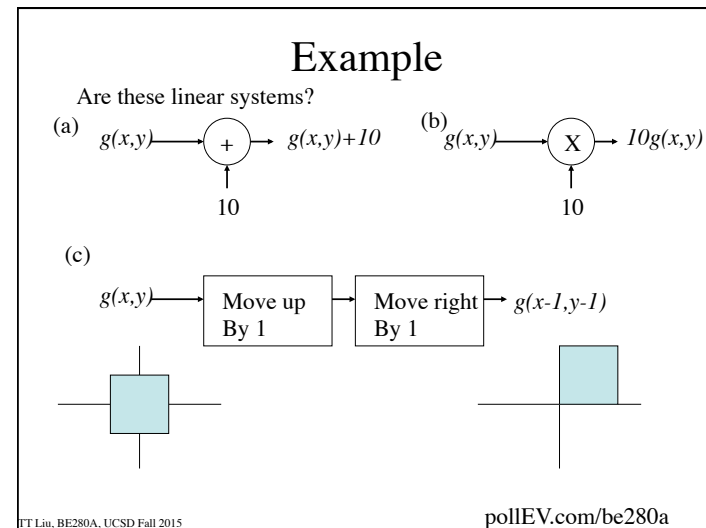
Example

Are these linear systems?

(a) $g(x,y)$ + $g(x,y)+10$
10

(b) $g(x,y)$ X $10g(x,y)$
10

(c)
$g(x,y)$ Move up By 1 Move right By 1 $g(x-1,y-1)$

TT Liu, BE280A, UCSD Fall 2015

pollEV.com/be280a